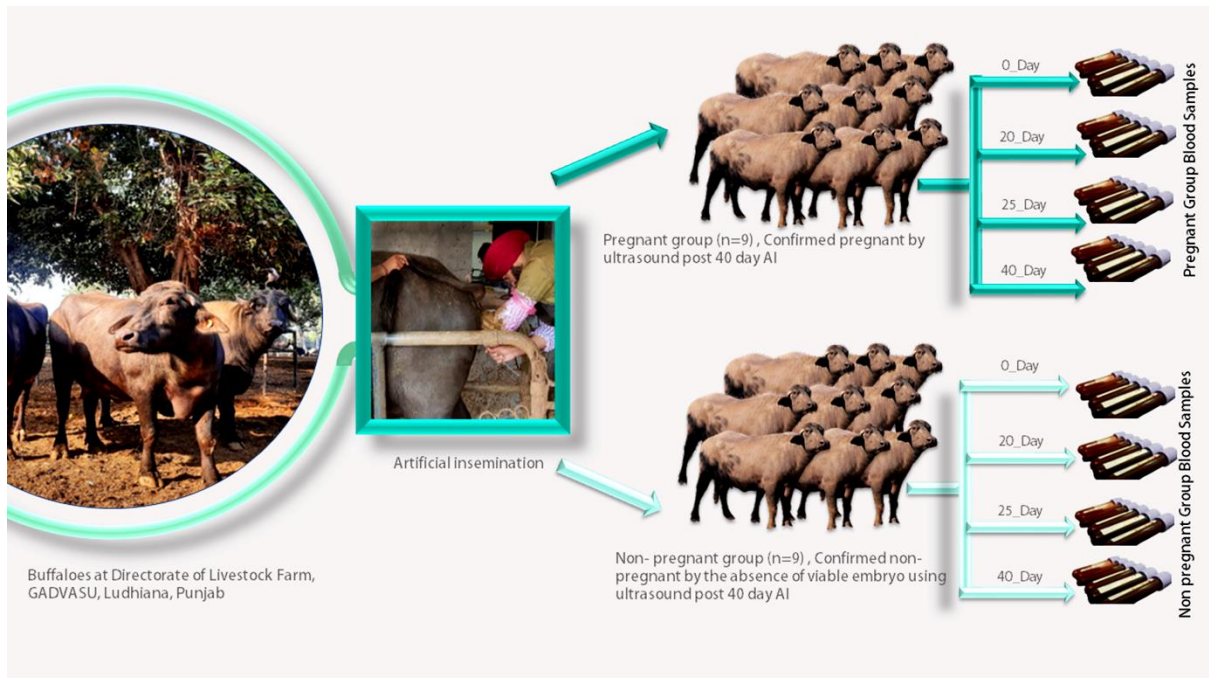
Buffaloes at Directorate of Livestock Farm, GADVASU, Ludhiana, Punjab

Artificial insemination

Pregnant group (n=9) , Confirmed pregnant by ultrasound post 40 day AI

0_Day

20_Day

25_Day

40_Day

Pregnant Group Blood Samples

Non- pregnant group (n=9) , Confirmed non-pregnant by the absence of viable embryo using ultrasound post 40 day AI

0_Day

20_Day

25_Day

40_Day

Non pregnant Group Blood Samples